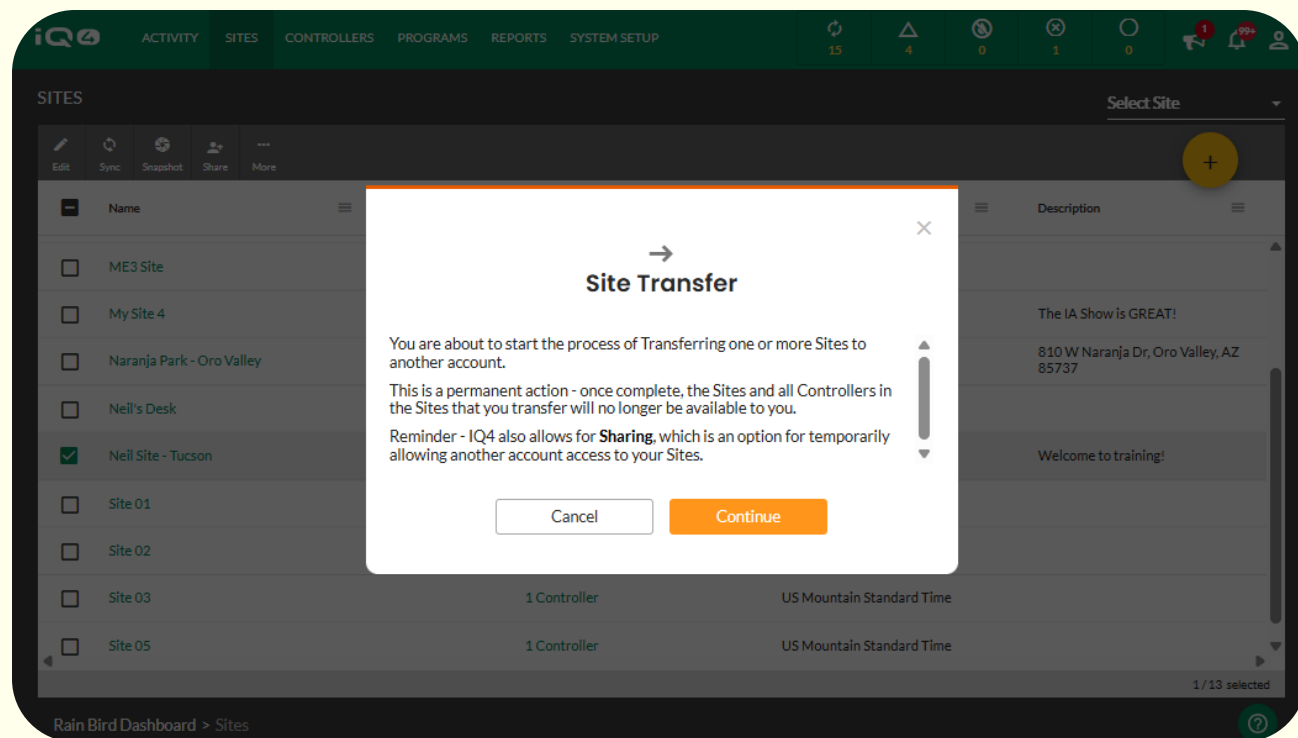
iQ4 ACTIVITY SITES CONTROLLERS PROGRAMS REPORTS SYSTEM SETUP

15 4 0 1 0 1 99+

SITES

Select Site

Edit Sync Snapshot Share More

+

| | Name | | Description |
|---|---|---|---|
| | ME3 Site | | |
| | My Site 4 | | The IA Show is GREAT! |
| | Naranja Park - Oro Valley | | 810 W Naranja Dr, Oro Valley, AZ 85737 |
| | Neil's Desk | | |
| | Neil Site - Tucson | | Welcome to training! |
| | Site 01 | | |
| | Site 02 | | |
| | Site 03 | 1 Controller | US Mountain Standard Time |
| | Site 05 | 1 Controller | US Mountain Standard Time |

1 / 13 selected

Site Transfer

You are about to start the process of Transferring one or more Sites to another account.

This is a permanent action - once complete, the Sites and all Controllers in the Sites that you transfer will no longer be available to you.

Reminder - IQ4 also allows for **Sharing**, which is an option for temporarily allowing another account access to your Sites.

Cancel Continue

Rain Bird Dashboard > Sites

?